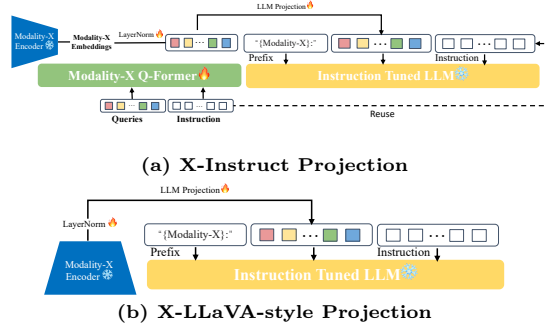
Modality-X Encoder
Modality-X Embeddings
LayerNorm
LLM Projection
"{Modality-X}:"
Prefix
Instruction
Modality-X Q-Former
Instruction Tuned LLM
Queries
Instruction
Reuse

(a) X-Instruct Projection

LLM Projection
LayerNorm
"{Modality-X}:"
Prefix
Instruction
Modality-X Encoder
Instruction Tuned LLM

(b) X-LLaVA-style Projection